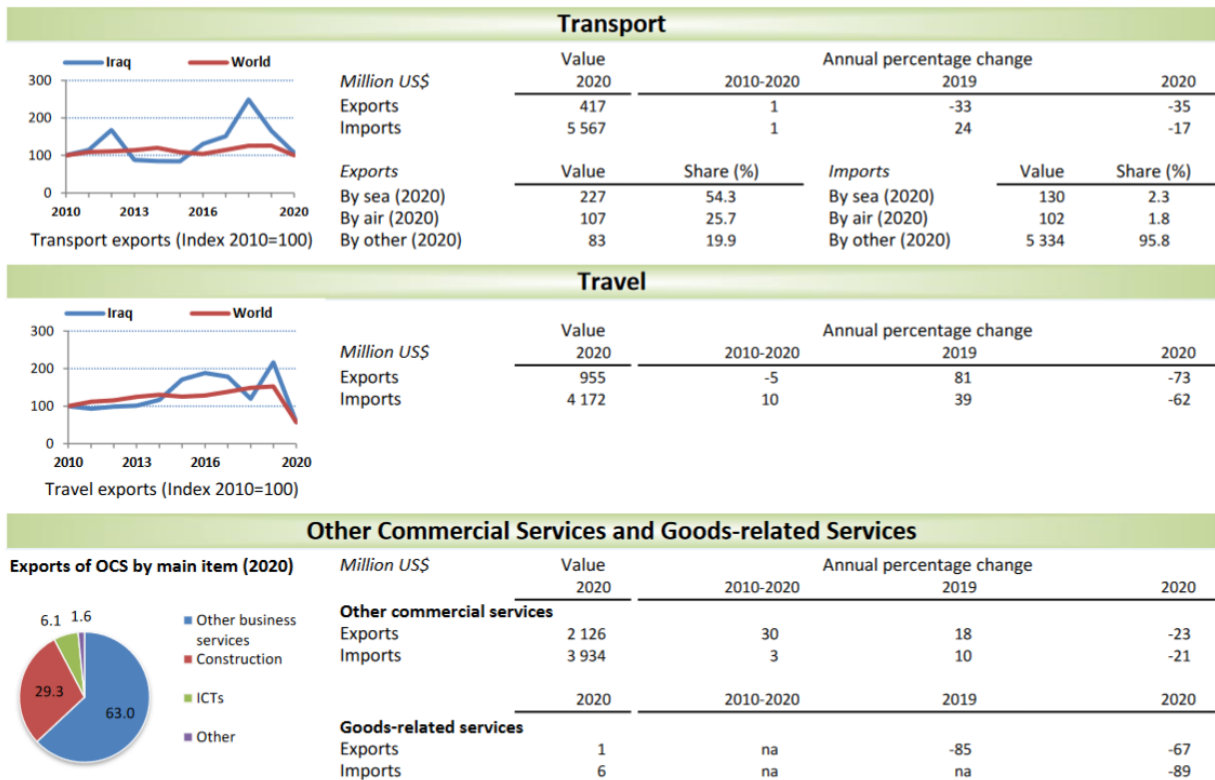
Transport

Iraq World

300
200
100
0
2010 2013 2016 2020

Transport exports (Index 2010=100)

| Million US$ | Value 2020 | Annual percentage change 2010-2020 | 2019 | 2020 |
|---|---|---|---|---|
| Exports | 417 | 1 | -33 | -35 |
| Imports | 5 567 | 1 | 24 | -17 |

| Exports | Value | Share (%) | Imports | Value | Share (%) |
|---|---|---|---|---|---|
| By sea (2020) | 227 | 54.3 | By sea (2020) | 130 | 2.3 |
| By air (2020) | 107 | 25.7 | By air (2020) | 102 | 1.8 |
| By other (2020) | 83 | 19.9 | By other (2020) | 5 334 | 95.8 |

Travel

Iraq World

300
200
100
0
2010 2013 2016 2020

Travel exports (Index 2010=100)

| Million US$ | Value 2020 | Annual percentage change 2010-2020 | 2019 | 2020 |
|---|---|---|---|---|
| Exports | 955 | -5 | 81 | -73 |
| Imports | 4 172 | 10 | 39 | -62 |

Other Commercial Services and Goods-related Services

Exports of OCS by main item (2020)

6.1 1.6
29.3
63.0

Other business services
Construction
ICTs
Other

| Million US$ | Value 2020 | Annual percentage change 2010-2020 | 2019 | 2020 |
|---|---|---|---|---|
| Other commercial services | | | | |
| Exports | 2 126 | 30 | 18 | -23 |
| Imports | 3 934 | 3 | 10 | -21 |

| | 2020 | 2010-2020 | 2019 | 2020 |
|---|---|---|---|---|
| Goods-related services | | | | |
| Exports | 1 | na | -85 | -67 |
| Imports | 6 | na | na | -89 |